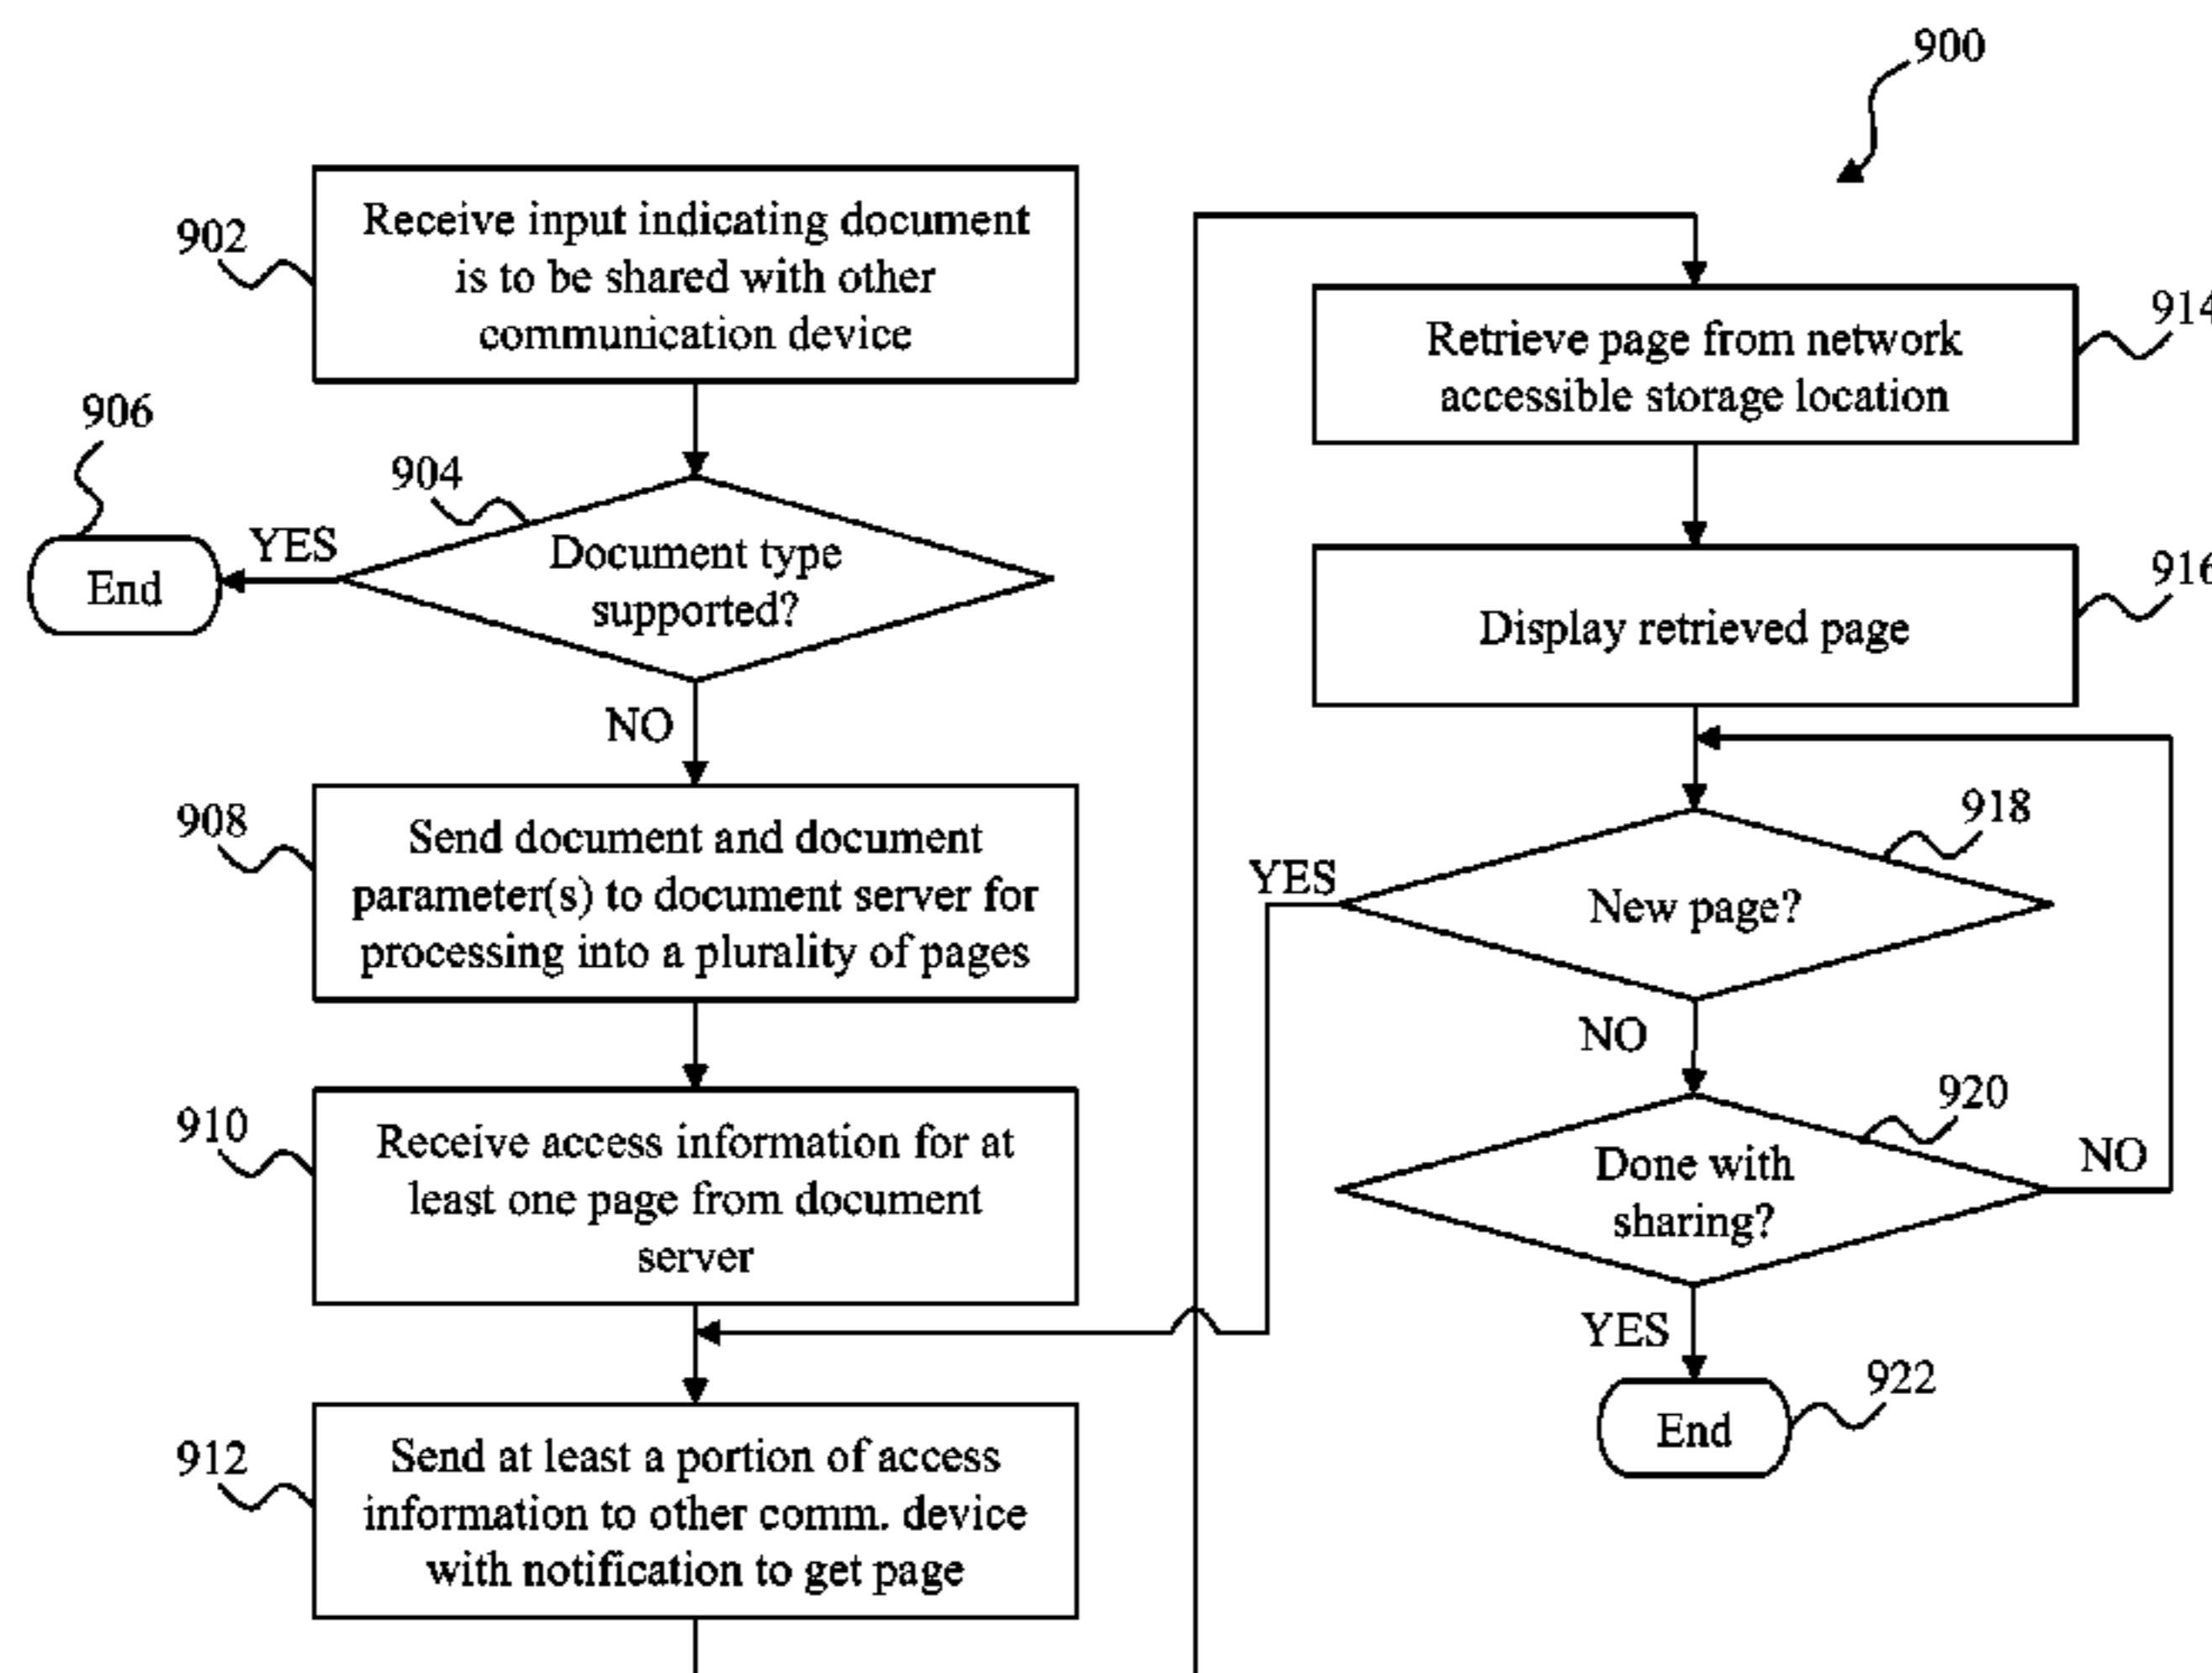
900

902
Receive input indicating document is to be shared with other communication device

906
904
YES
End
Document type supported?
NO

908
Send document and document parameter(s) to document server for processing into a plurality of pages

910
Receive access information for at least one page from document server

912
Send at least a portion of access information to other comm. device with notification to get page

914
Retrieve page from network accessible storage location

916
Display retrieved page

918
YES
New page?
NO

920
Done with sharing?
NO
YES

922
End